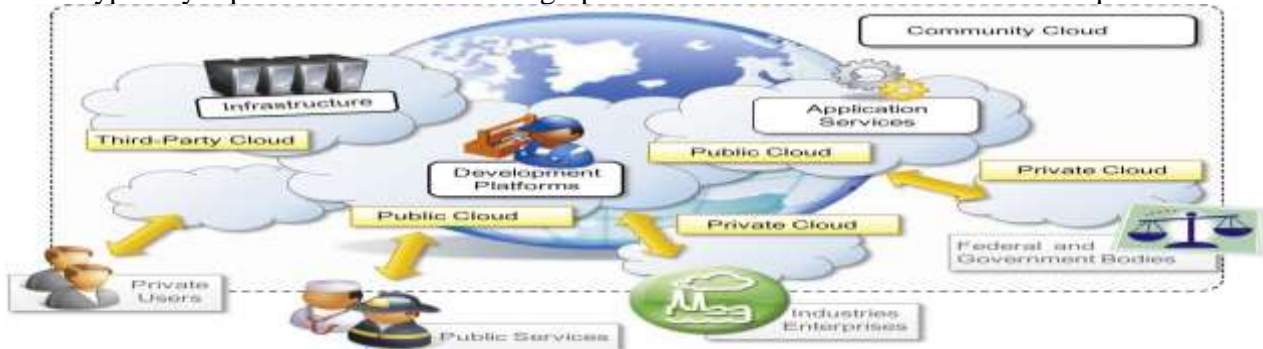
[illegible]

Community Cloud

Infrastructure

Third-Party Cloud

Application Services

Public Cloud

Development Platforms

Private Cloud

Public Cloud

Private Cloud

Federal and Government Bodies

Private Users

Public Services

Industries Enterprises